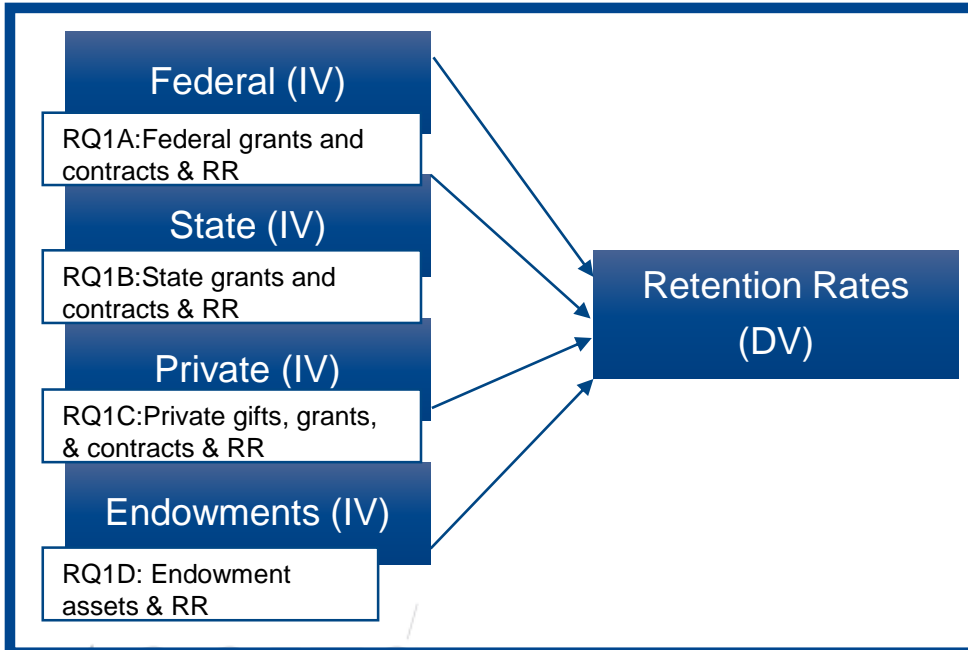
Federal (IV)

RQ1A:Federal grants and contracts & RR

State (IV)

RQ1B:State grants and contracts & RR

Private (IV)

RQ1C:Private gifts, grants, & contracts & RR

Endowments (IV)

RQ1D: Endowment assets & RR

Retention Rates (DV)